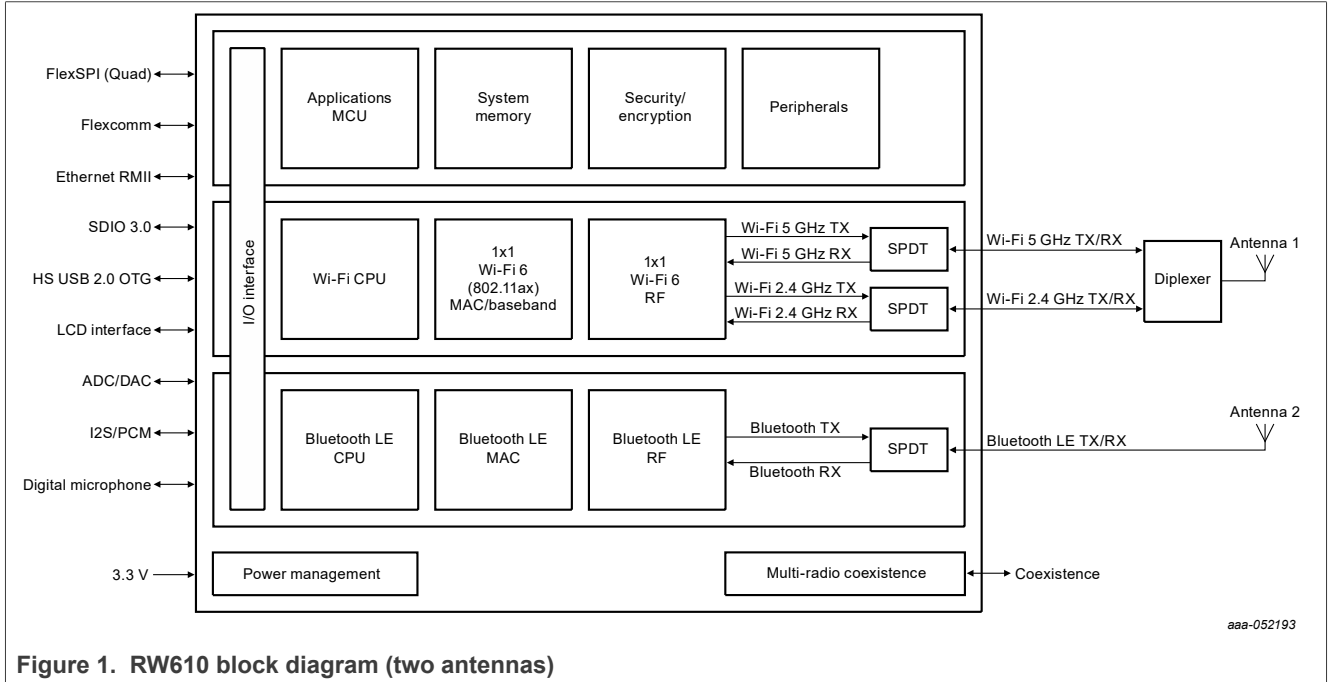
FlexSPI (Quad)

Flexcomm

Ethernet RMII

SDIO 3.0

HS USB 2.0 OTG

LCD interface

ADC/DAC

I2S/PCM

Digital microphone

3.3 V

I/O interface

Applications MCU

System memory

Security/ encryption

Peripherals

Wi-Fi CPU

1x1 Wi-Fi 6 (802.11ax) MAC/baseband

1x1 Wi-Fi 6 RF

Wi-Fi 5 GHz TX

Wi-Fi 5 GHz RX

Wi-Fi 2.4 GHz TX

Wi-Fi 2.4 GHz RX

SPDT

SPDT

Wi-Fi 5 GHz TX/RX

Wi-Fi 2.4 GHz TX/RX

Diplexer

Antenna 1

Bluetooth LE CPU

Bluetooth LE MAC

Bluetooth LE RF

Bluetooth TX

Bluetooth RX

SPDT

Bluetooth LE TX/RX

Antenna 2

Power management

Multi-radio coexistence

Coexistence

aaa-052193

Figure 1. RW610 block diagram (two antennas)